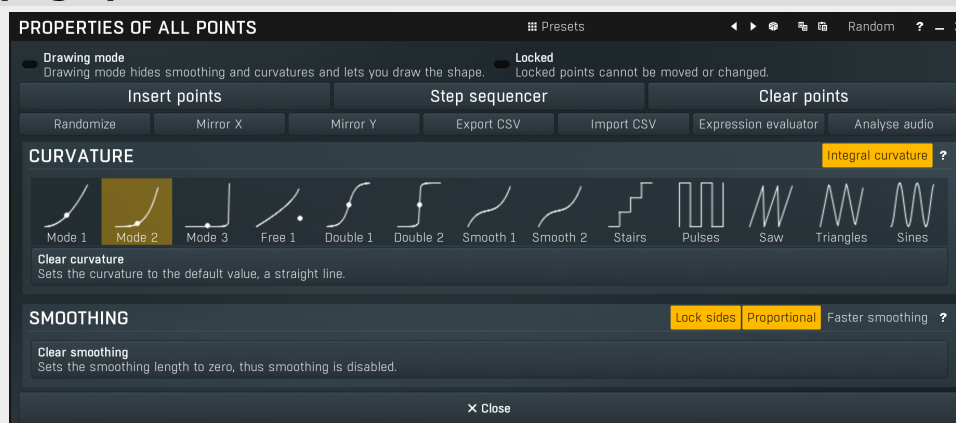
PROPERTIES OF ALL POINTS

Presets

Random ? _

Drawing mode
Drawing mode hides smoothing and curvatures and lets you draw the shape.

Locked
Locked points cannot be moved or changed.

Insert points | Step sequencer | Clear points

Randomize | Mirror X | Mirror Y | Export CSV | Import CSV | Expression evaluator | Analyse audio

CURVATURE

Integral curvature ?

Mode 1 | Mode 2 | Mode 3 | Free 1 | Double 1 | Double 2 | Smooth 1 | Smooth 2 | Stairs | Pulses | Saw | Triangles | Sines

Clear curvature
Sets the curvature to the default value, a straight line.

SMOOTHING

Lock sides | Proportional | Faster smoothing ?

Clear smoothing
Sets the smoothing length to zero, thus smoothing is disabled.

✕ Close